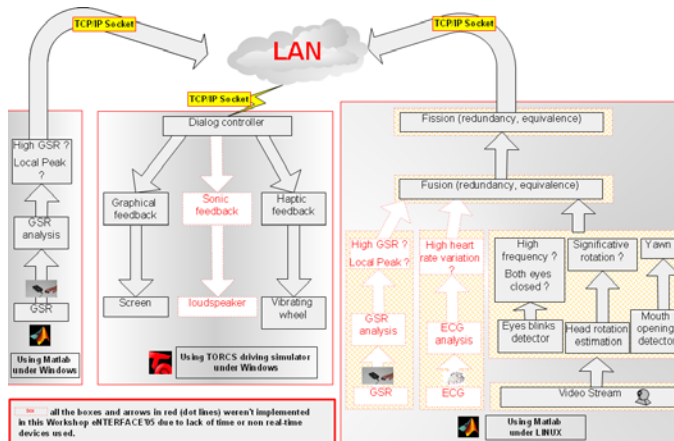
TCP/IP Socket

TCP/IP Socket

LAN

TCP/IP Socket

High GSR ?
Local Peak ?

GSR analysis

GSR

Using Matlab under Windows

Dialog controller

Graphical feedback

Sonic feedback

Haptic feedback

Screen

loudspeaker

Vibrating wheel

Using TORCS driving simulator under Windows

Fission (redundancy, equivalence)

Fusion (redundancy, equivalence)

High GSR ?
Local Peak ?

GSR analysis

GSR

High heart rate variation ?

ECG analysis

ECG

High frequency ?
Both eyes closed ?

Significative rotation ?

Yawn

Eyes blinks detector

Head rotation estimation

Mouth opening detector

Video Stream

Using Matlab under LINUX

all the boxes and arrows in red (dot lines) weren't implemented in this Workshop eNTERFACE'05 due to lack of time or non real-time devices used.